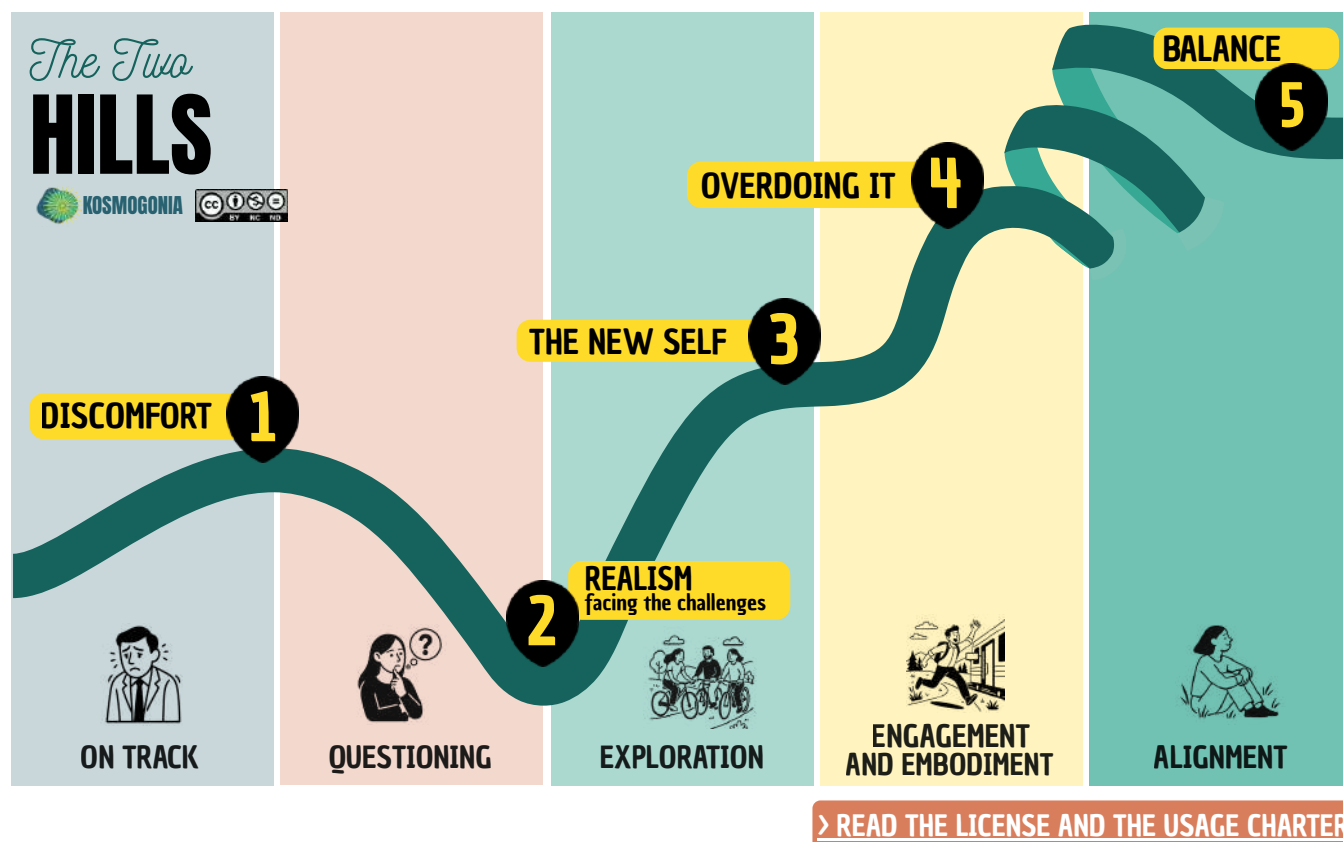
The Two
HILLS
KOSMOGONIA
cc BY NC ND

BALANCE
5

OVERDOING IT
4

THE NEW SELF
3

DISCOMFORT
1

REALISM
facing the challenges
2

ON TRACK

QUESTIONING

EXPLORATION

ENGAGEMENT AND EMBODIMENT

ALIGNMENT

› READ THE LICENSE AND THE USAGE CHARTER